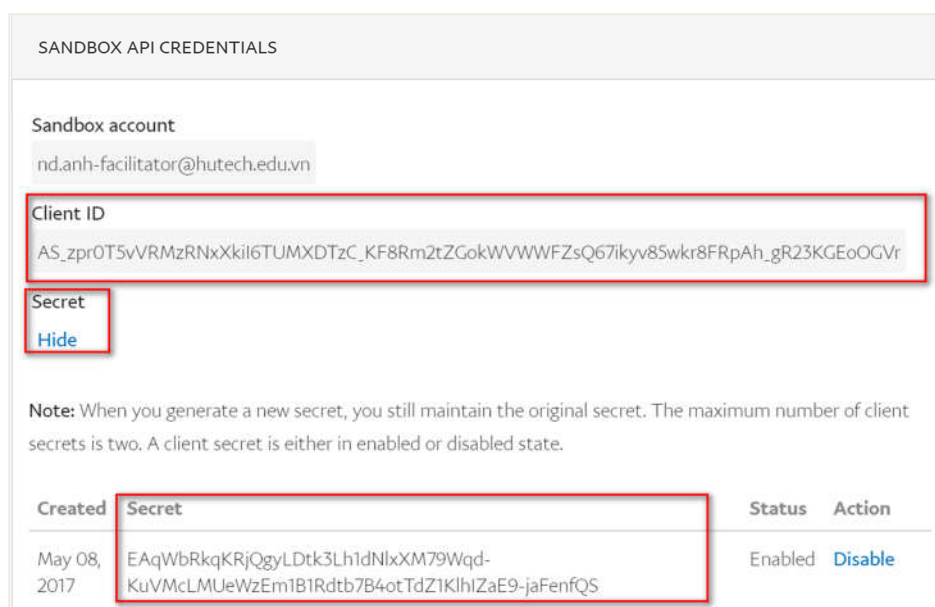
SANDBOX API CREDENTIALS

Sandbox account

nd.anh-facilitator@hutech.edu.vn

Client ID

AS_zpr0T5vVRMzRNxXkiI6TUMXDTzC_KF8Rm2tZGokWVWWFZsQ67ikyv85wkr8FRpAh_gR23KGEoOGVr

Secret

Hide

Note: When you generate a new secret, you still maintain the original secret. The maximum number of client secrets is two. A client secret is either in enabled or disabled state.

| Created | Secret | Status | Action |
|---|---|---|---|
| May 08, 2017 | EAqWbRkqKRjQgyLDtk3Lh1dNlxXM79Wqd-KuVMcLMUeWzEm1B1Rdtb7B4otTdZ1KlhIZaE9-jaFenfQS | Enabled | Disable |